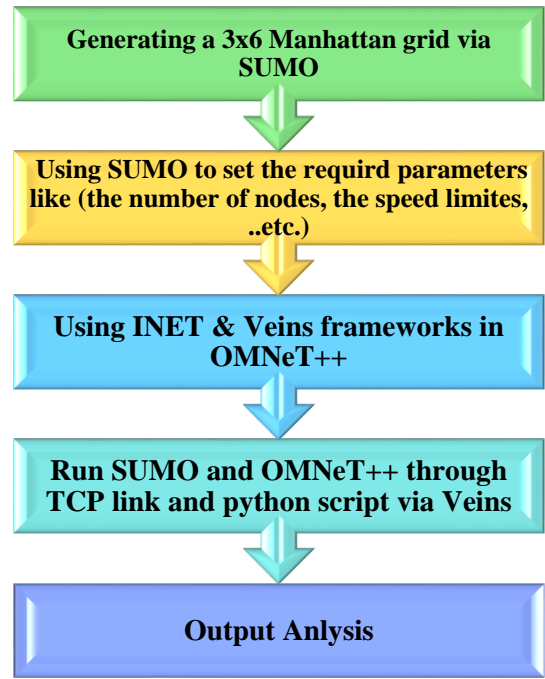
Generating a 3x6 Manhattan grid via SUMO

Using SUMO to set the requird parameters like (the number of nodes, the speed limites, ..etc.)

Using INET & Veins frameworks in OMNeT++

Run SUMO and OMNeT++ through TCP link and python script via Veins

Output Anlysis